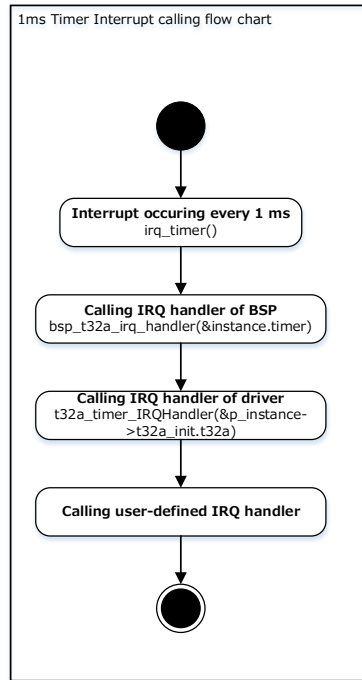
1ms Timer Interrupt calling flow chart

**Interrupt occuring every 1 ms**
irq_timer()

**Calling IRQ handler of BSP**
bsp_t32a_irq_handler(&instance.timer)

**Calling IRQ handler of driver**
t32a_timer_IRQHandler(&p_instance->t32a_init.t32a)

**Calling user-defined IRQ handler**